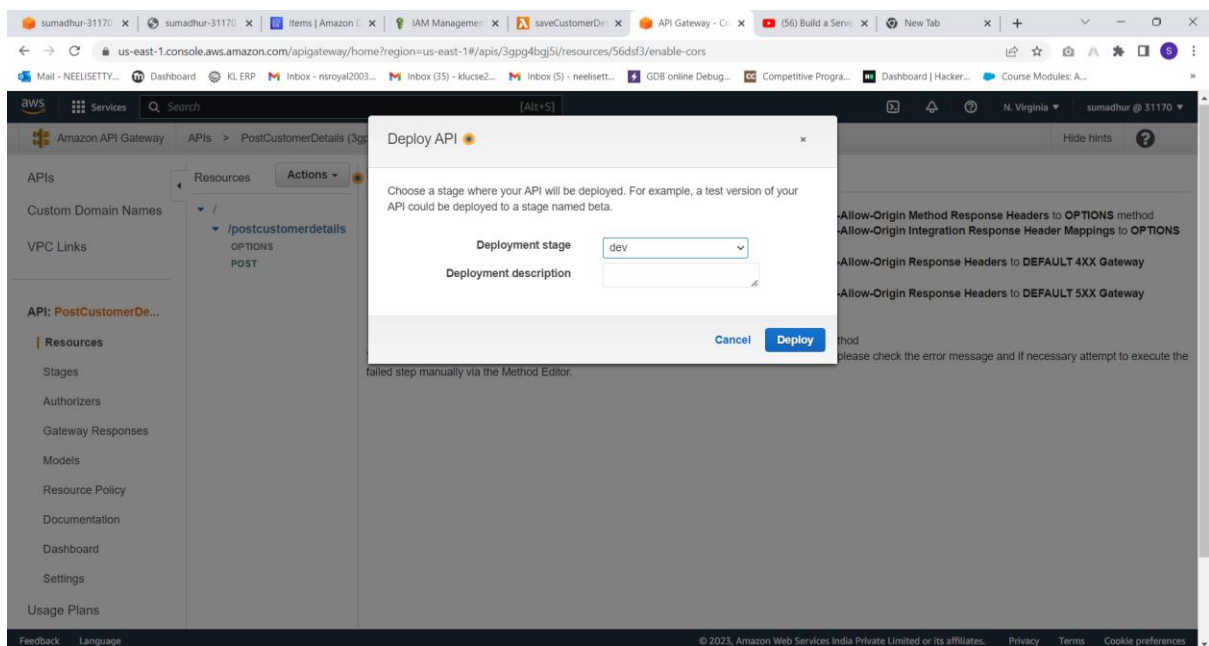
sumadhur-31170 × | sumadhur-31170 × | Items | Amazon × | IAM Managemen × | saveCustomerDe × | API Gateway - Co × | (56) Build a Serv × | New Tab × | +

us-east-1.console.aws.amazon.com/apigateway/home?region=us-east-1#/apis/3gpg4bgj5i/resources/56dsf3/enable-cors

Mail - NEELISETTY... Dashboard KL ERP Inbox - nsroyal2003... Inbox (35) - klucse2... Inbox (5) - neelisett... GDB online Debug... Competitive Progra... Dashboard | Hacker... Course Modules: A...

aws Services Search [Alt+S] N. Virginia ▼ sumadhur @ 31170 ▼

Amazon API Gateway APIs > PostCustomerDetails (3gp

Hide hints

APIs
Custom Domain Names
VPC Links

API: PostCustomerDe...
Resources
Stages
Authorizers
Gateway Responses
Models
Resource Policy
Documentation
Dashboard
Settings
Usage Plans

Resources Actions ▼
/
/postcustomerdetails
OPTIONS
POST

-Allow-Origin Method Response Headers to OPTIONS method
-Allow-Origin Integration Response Header Mappings to OPTIONS
-Allow-Origin Response Headers to DEFAULT 4XX Gateway
-Allow-Origin Response Headers to DEFAULT 5XX Gateway
thod
please check the error message and if necessary attempt to execute the failed step manually via the Method Editor.

Deploy API ×

Choose a stage where your API will be deployed. For example, a test version of your API could be deployed to a stage named beta.

Deployment stage dev
Deployment description

Cancel Deploy

Feedback Language © 2023, Amazon Web Services India Private Limited or its affiliates. Privacy Terms Cookie preferences